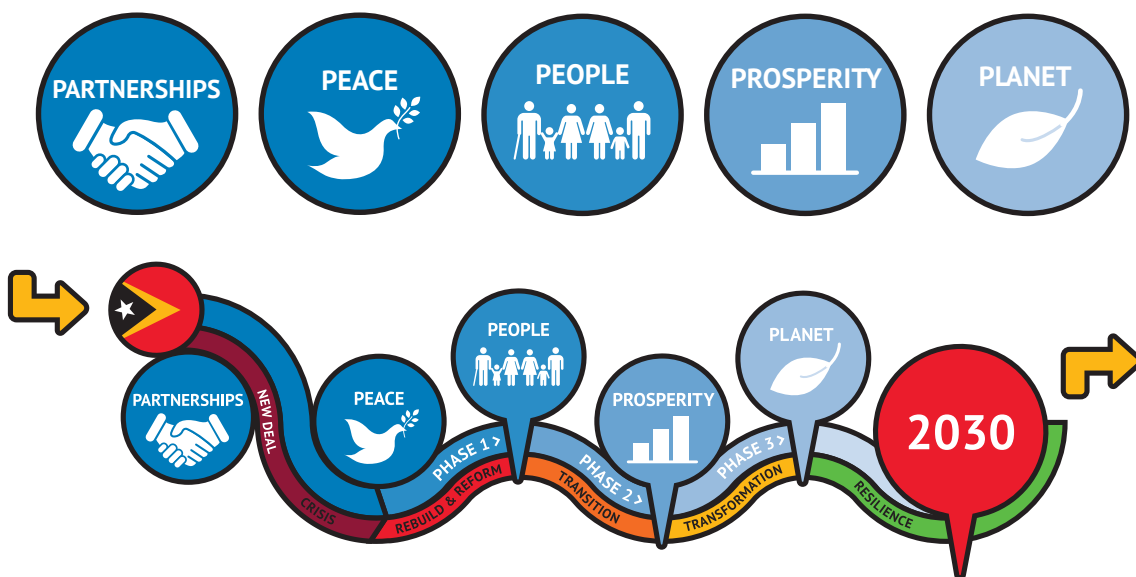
PARTNERSHIPS

PEACE

PEOPLE

PROSPERITY

PLANET

PARTNERSHIPS

NEW DEAL

CRISIS

PEACE

PEOPLE

PHASE 1 >

REBUILD & REFORM

PROSPERITY

PHASE 2 >

TRANSITION

PLANET

PHASE 3 >

TRANSFORMATION

RESILIENCE

2030